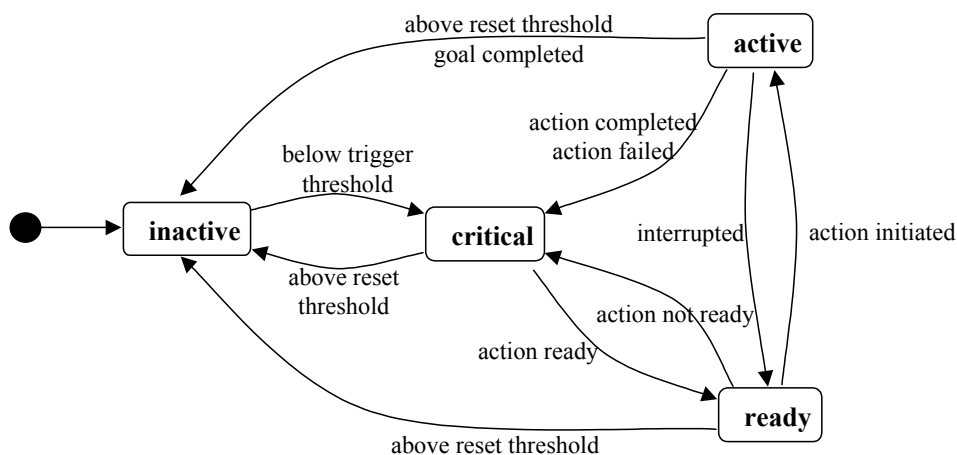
above reset threshold
goal completed

active

action completed
action failed

below trigger threshold

inactive

critical

interrupted

action initiated

above reset threshold

action not ready

action ready

ready

above reset threshold